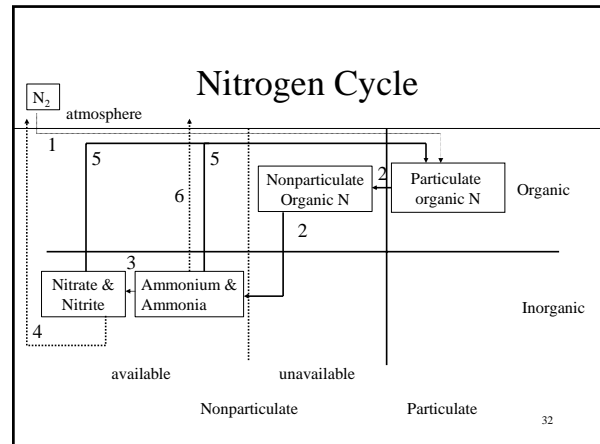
Nitrogen Cycle

$N_2$

atmosphere

1

5

5

6

Nonparticulate Organic N

2

Particulate organic N

Organic

2

3

Nitrate & Nitrite

Ammonium & Ammonia

Inorganic

4

available

unavailable

Nonparticulate

Particulate

32